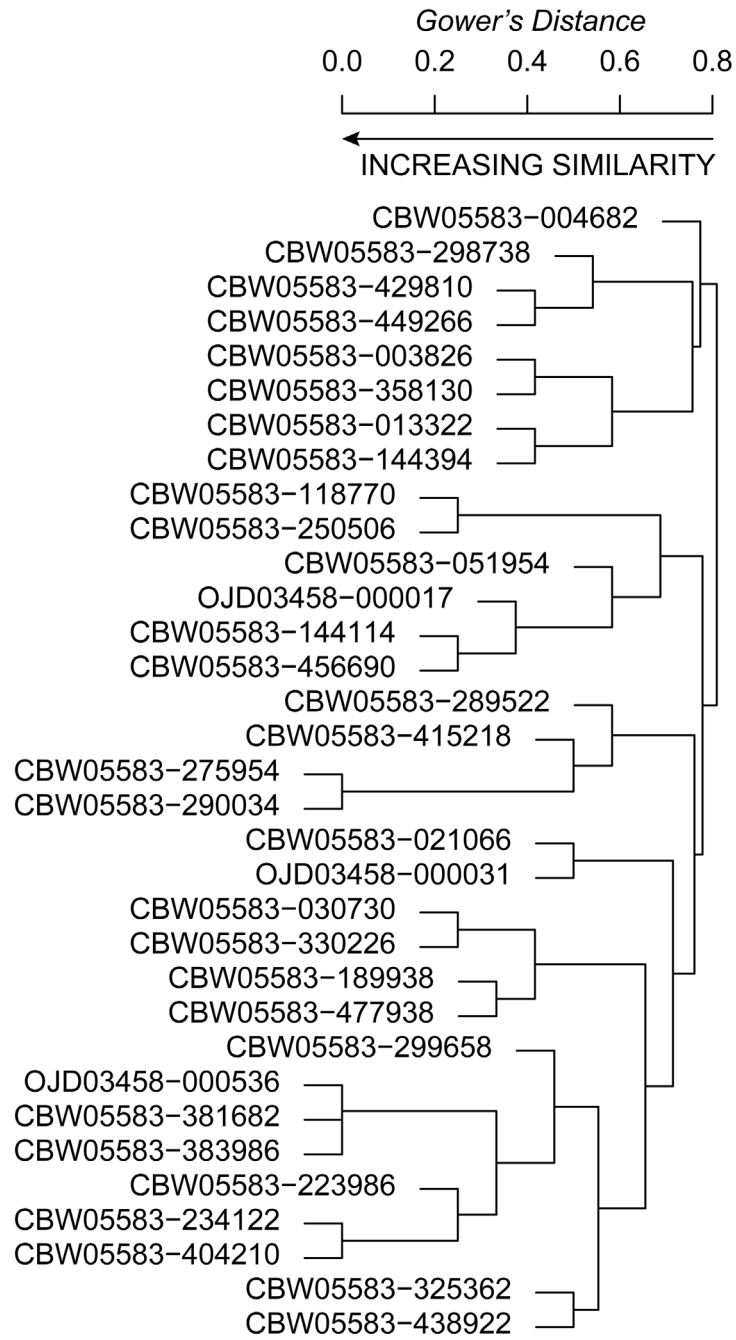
Gower's Distance

0.0 0.2 0.4 0.6 0.8

INCREASING SIMILARITY

CBW05583-004682
CBW05583-298738
CBW05583-429810
CBW05583-449266
CBW05583-003826
CBW05583-358130
CBW05583-013322
CBW05583-144394
CBW05583-118770
CBW05583-250506
CBW05583-051954
OJD03458-000017
CBW05583-144114
CBW05583-456690
CBW05583-289522
CBW05583-415218
CBW05583-275954
CBW05583-290034
CBW05583-021066
OJD03458-000031
CBW05583-030730
CBW05583-330226
CBW05583-189938
CBW05583-477938
CBW05583-299658
OJD03458-000536
CBW05583-381682
CBW05583-383986
CBW05583-223986
CBW05583-234122
CBW05583-404210
CBW05583-325362
CBW05583-438922